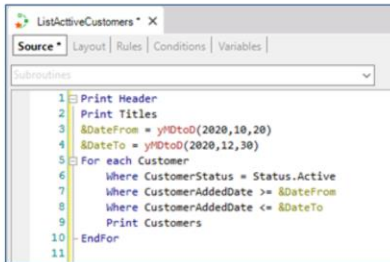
ListActiveCustomers *

Source * | Layout | Rules | Conditions | Variables |

Subroutines

1 Print Header
2 Print Titles
3 &DateFrom = yMDtoD(2020,10,20)
4 &DateTo = yMDtoD(2020,12,30)
5 For each Customer
6 Where CustomerStatus = Status.Active
7 Where CustomerAddedDate >= &DateFrom
8 Where CustomerAddedDate <= &DateTo
9 Print Customers
10 EndFor
11